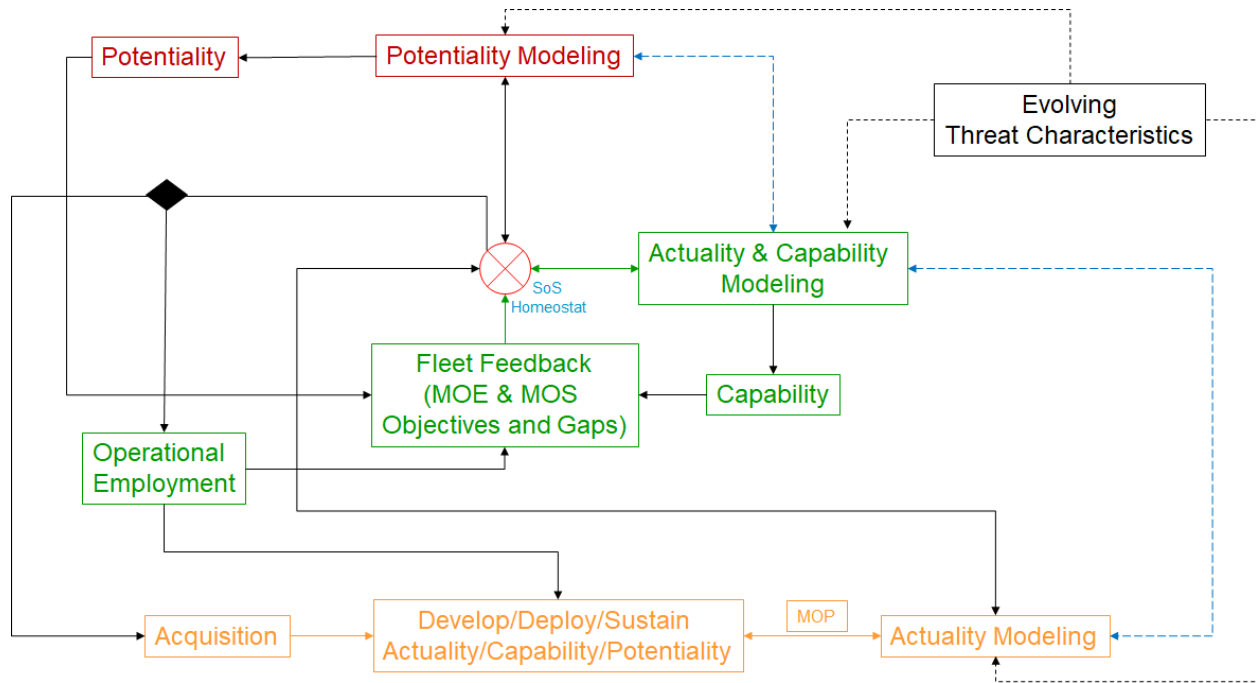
Potentiality

Potentiality Modeling

Evolving Threat Characteristics

Actuality & Capability Modeling

SoS Homeostat

Fleet Feedback (MOE & MOS Objectives and Gaps)

Capability

Operational Employment

Acquisition

Develop/Deploy/Sustain Actuality/Capability/Potentiality

MOP

Actuality Modeling